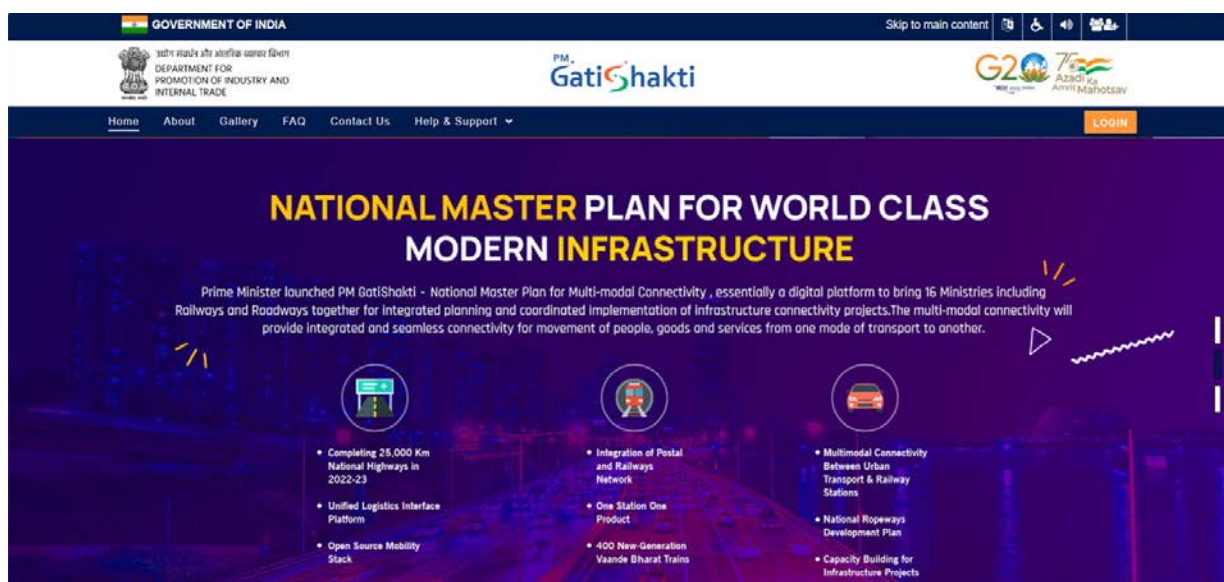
GOVERNMENT OF INDIA

Skip to main content

उद्योग संवर्धन और आंतरिक व्यापार विभाग
DEPARTMENT FOR PROMOTION OF INDUSTRY AND INTERNAL TRADE

PM GatiShakti

G20

75 Azadi Ka Amrit Mahotsav

Home About Gallery FAQ Contact Us Help & Support

LOGIN

NATIONAL MASTER PLAN FOR WORLD CLASS MODERN INFRASTRUCTURE

Prime Minister launched PM GatiShakti - National Master Plan for Multi-modal Connectivity , essentially a digital platform to bring 16 Ministries including Railways and Roadways together for integrated planning and coordinated implementation of infrastructure connectivity projects.The multi-modal connectivity will provide integrated and seamless connectivity for movement of people, goods and services from one mode of transport to another.

• Completing 25,000 Km National Highways in 2022-23

• Unified Logistics Interface Platform

• Open Source Mobility Stack

• Integration of Postal and Railways Network

• One Station One Product

• 400 New-Generation Vaande Bharat Trains

• Multimodal Connectivity Between Urban Transport & Railway Stations

• National Ropeways Development Plan

• Capacity Building for Infrastructure Projects